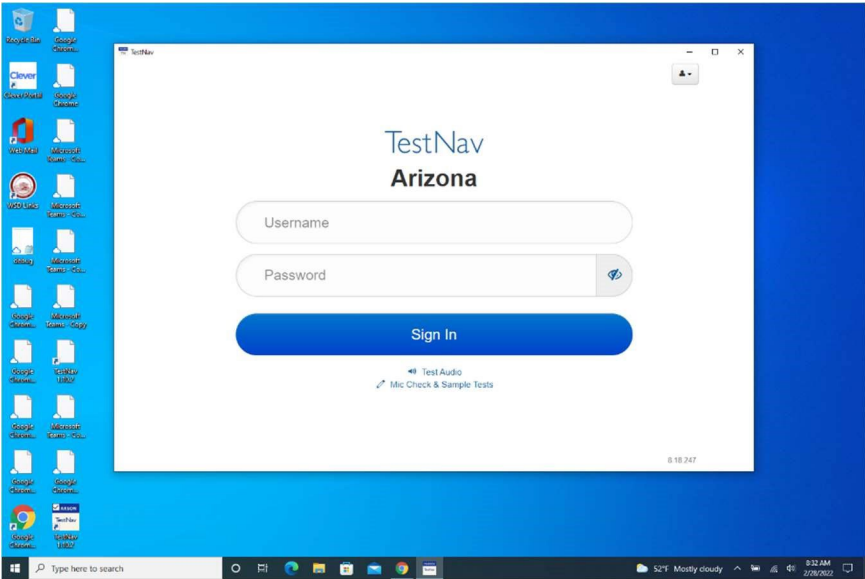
Recycle Bin
Google Chrom...
Clever
Clever Portal
Google Chrome
Web Mail
Microsoft Teams - Co...
WSD Links
Microsoft Teams - Co...
dialog
Microsoft Teams - Co...
Google Chrom...
Microsoft Teams - Copy
Google Chrom...
TestNav 1.0.22
Google Chrom...
Microsoft Teams - Co...
Google Chrom...
Google Chrom...
Google Chrom...
TestNav 1.0.22

TestNav

TestNav
Arizona
Username
Password
Sign In
Test Audio
Mic Check & Sample Tests
8.18.247

Type here to search
52°F Mostly cloudy
9:32 AM
2/28/2022